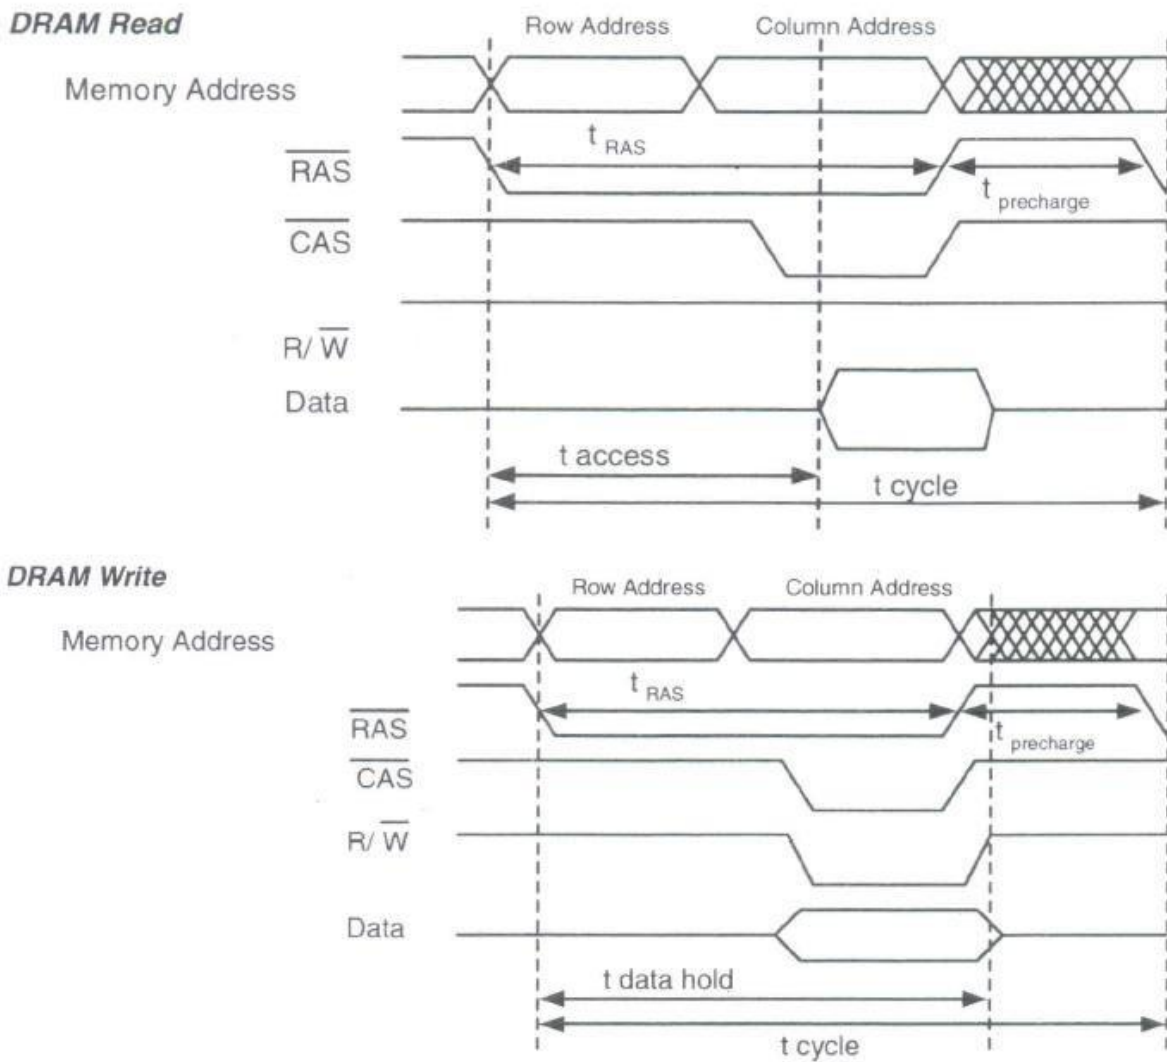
DRAM Read

Row Address

Column Address

Memory Address

$t_{RAS}$

$\overline{RAS}$

$t_{precharge}$

$\overline{CAS}$

$R/\overline{W}$

Data

t access

t cycle

DRAM Write

Row Address

Column Address

Memory Address

$t_{RAS}$

$\overline{RAS}$

$t_{precharge}$

$\overline{CAS}$

$R/\overline{W}$

Data

t data hold

t cycle